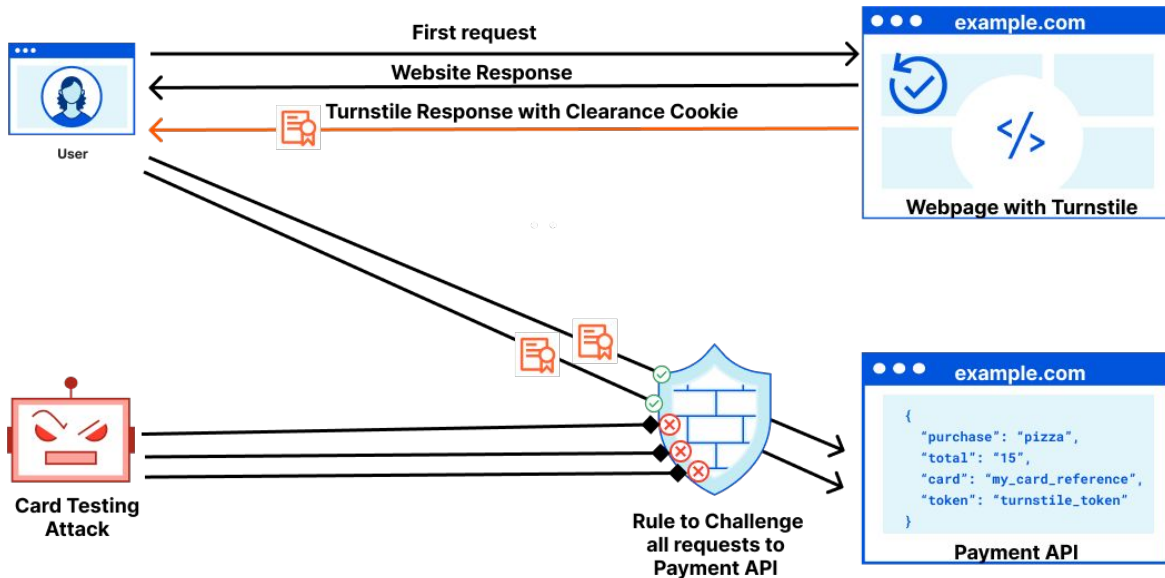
First request

Website Response

Turnstile Response with Clearance Cookie

User

example.com

</>

Webpage with Turnstile

Card Testing Attack

Rule to Challenge all requests to Payment API

example.com

{
"purchase": "pizza",
"total": "15",
"card": "my_card_reference",
"token": "turnstile_token"
}

Payment API